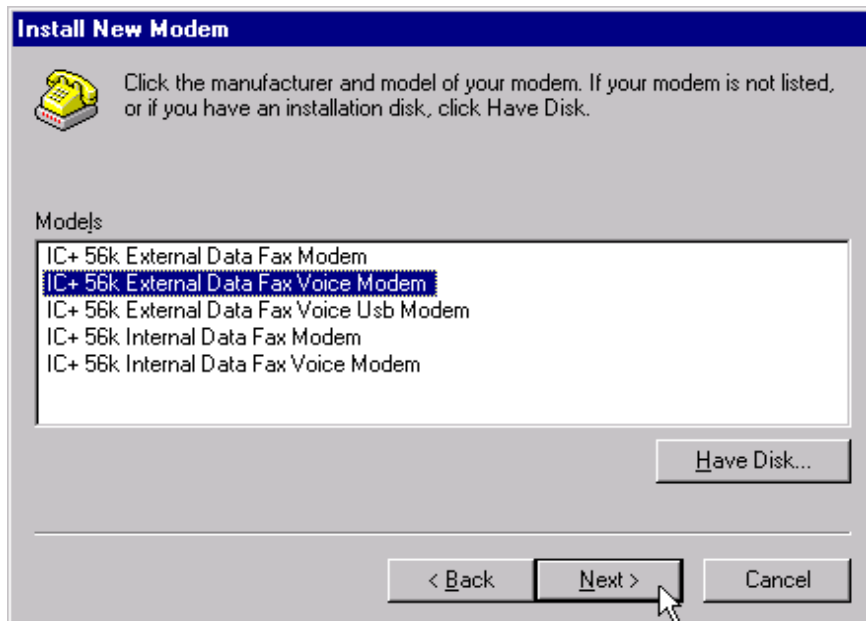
Install New Modem

Click the manufacturer and model of your modem. If your modem is not listed, or if you have an installation disk, click Have Disk.

Models

IC+ 56k External Data Fax Modem
IC+ 56k External Data Fax Voice Modem
IC+ 56k External Data Fax Voice Usb Modem
IC+ 56k Internal Data Fax Modem
IC+ 56k Internal Data Fax Voice Modem

Have Disk...

< Back
Next >
Cancel